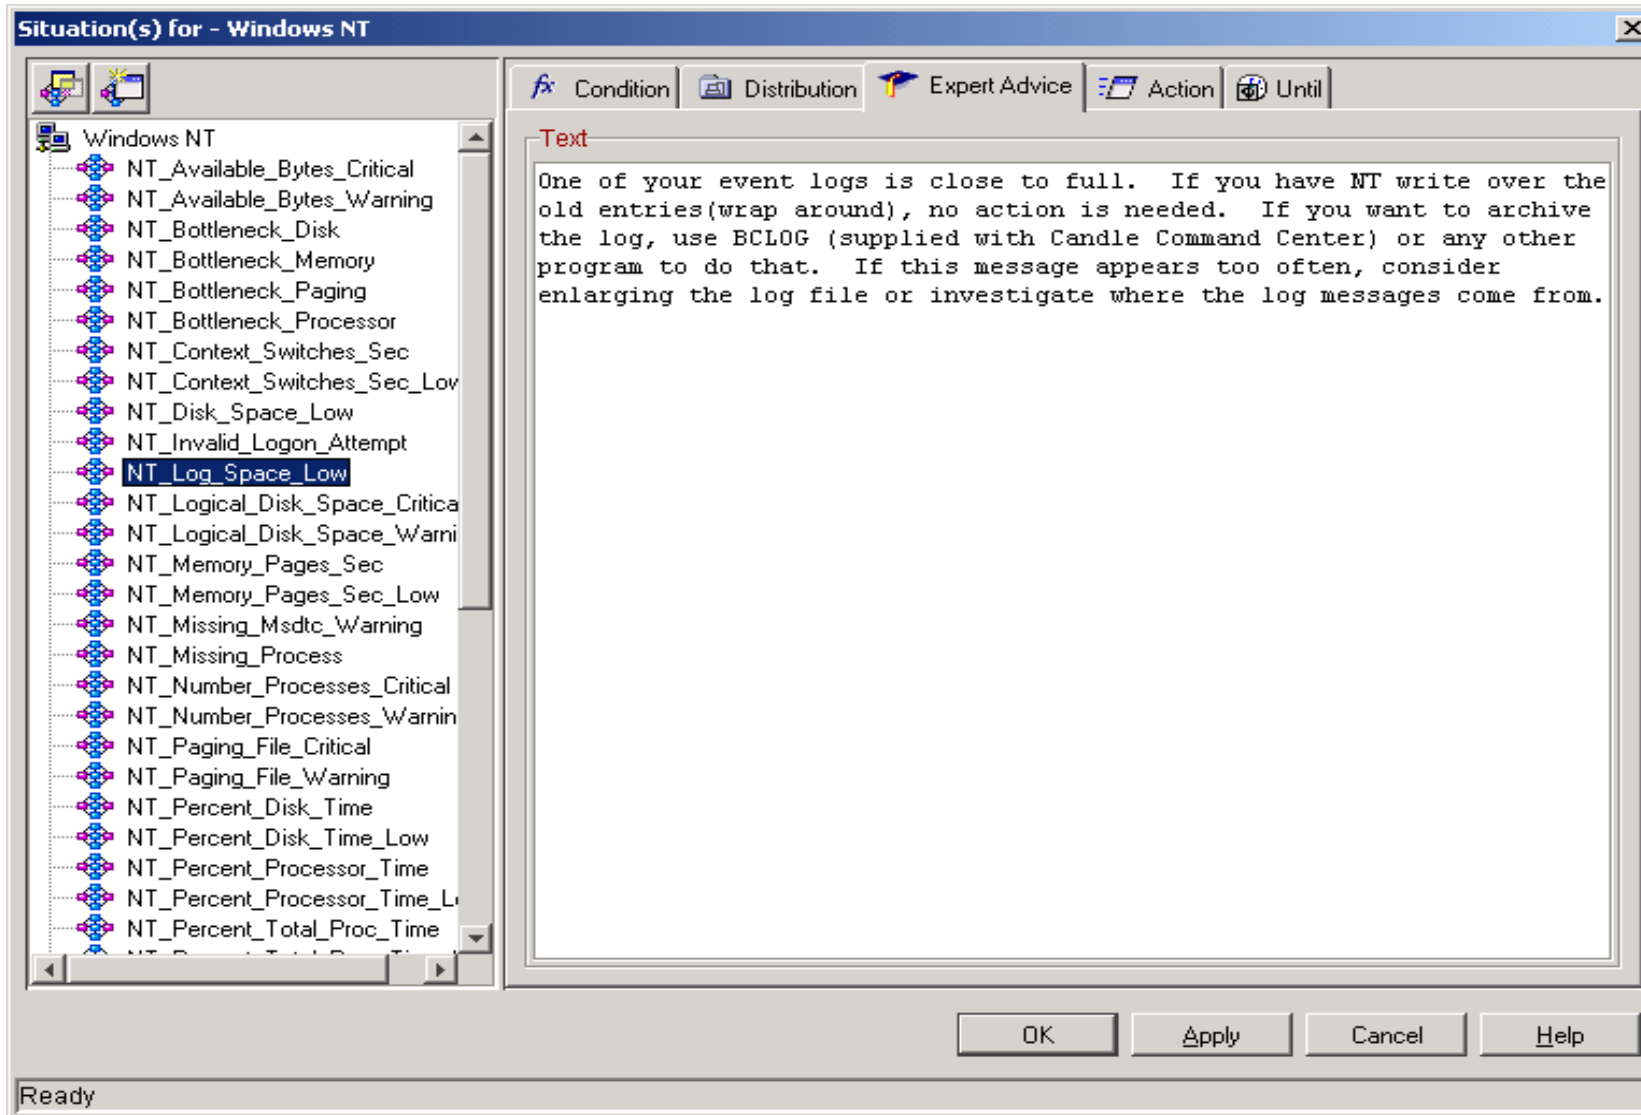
Situation(s) for - Windows NT

Condition
Distribution
Expert Advice
Action
Until

Windows NT
NT_Available_Bytes_Critical
NT_Available_Bytes_Warning
NT_Bottleneck_Disk
NT_Bottleneck_Memory
NT_Bottleneck_Paging
NT_Bottleneck_Processor
NT_Context_Switches_Sec
NT_Context_Switches_Sec_Lov
NT_Disk_Space_Low
NT_Invalid_Logon_Attempt
NT_Log_Space_Low
NT_Logical_Disk_Space_Critica
NT_Logical_Disk_Space_Warni
NT_Memory_Pages_Sec
NT_Memory_Pages_Sec_Low
NT_Missing_Msdtc_Warning
NT_Missing_Process
NT_Number_Processes_Critical
NT_Number_Processes_Warnin
NT_Paging_File_Critical
NT_Paging_File_Warning
NT_Percent_Disk_Time
NT_Percent_Disk_Time_Low
NT_Percent_Processor_Time
NT_Percent_Processor_Time_L
NT_Percent_Total_Proc_Time

Text
One of your event logs is close to full. If you have NT write over the old entries(wrap around), no action is needed. If you want to archive the log, use BCLOG (supplied with Candle Command Center) or any other program to do that. If this message appears too often, consider enlarging the log file or investigate where the log messages come from.

OK
Apply
Cancel
Help

Ready